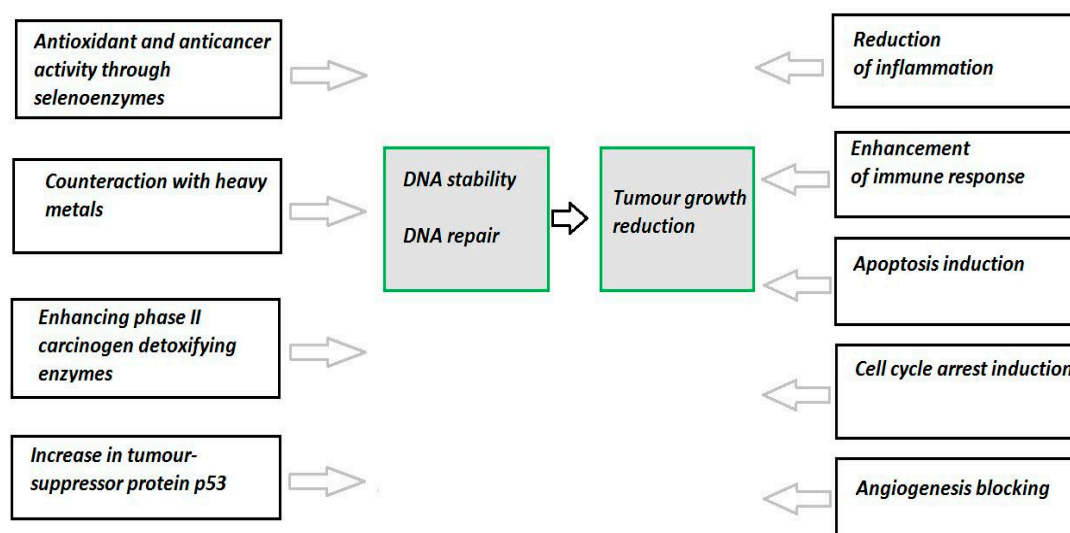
Antioxidant and anticancer activity through selenoenzymes

Counteraction with heavy metals

Enhancing phase II carcinogen detoxifying enzymes

Increase in tumour-suppressor protein p53

DNA stability

DNA repair

Tumour growth reduction

Reduction of inflammation

Enhancement of immune response

Apoptosis induction

Cell cycle arrest induction

Angiogenesis blocking